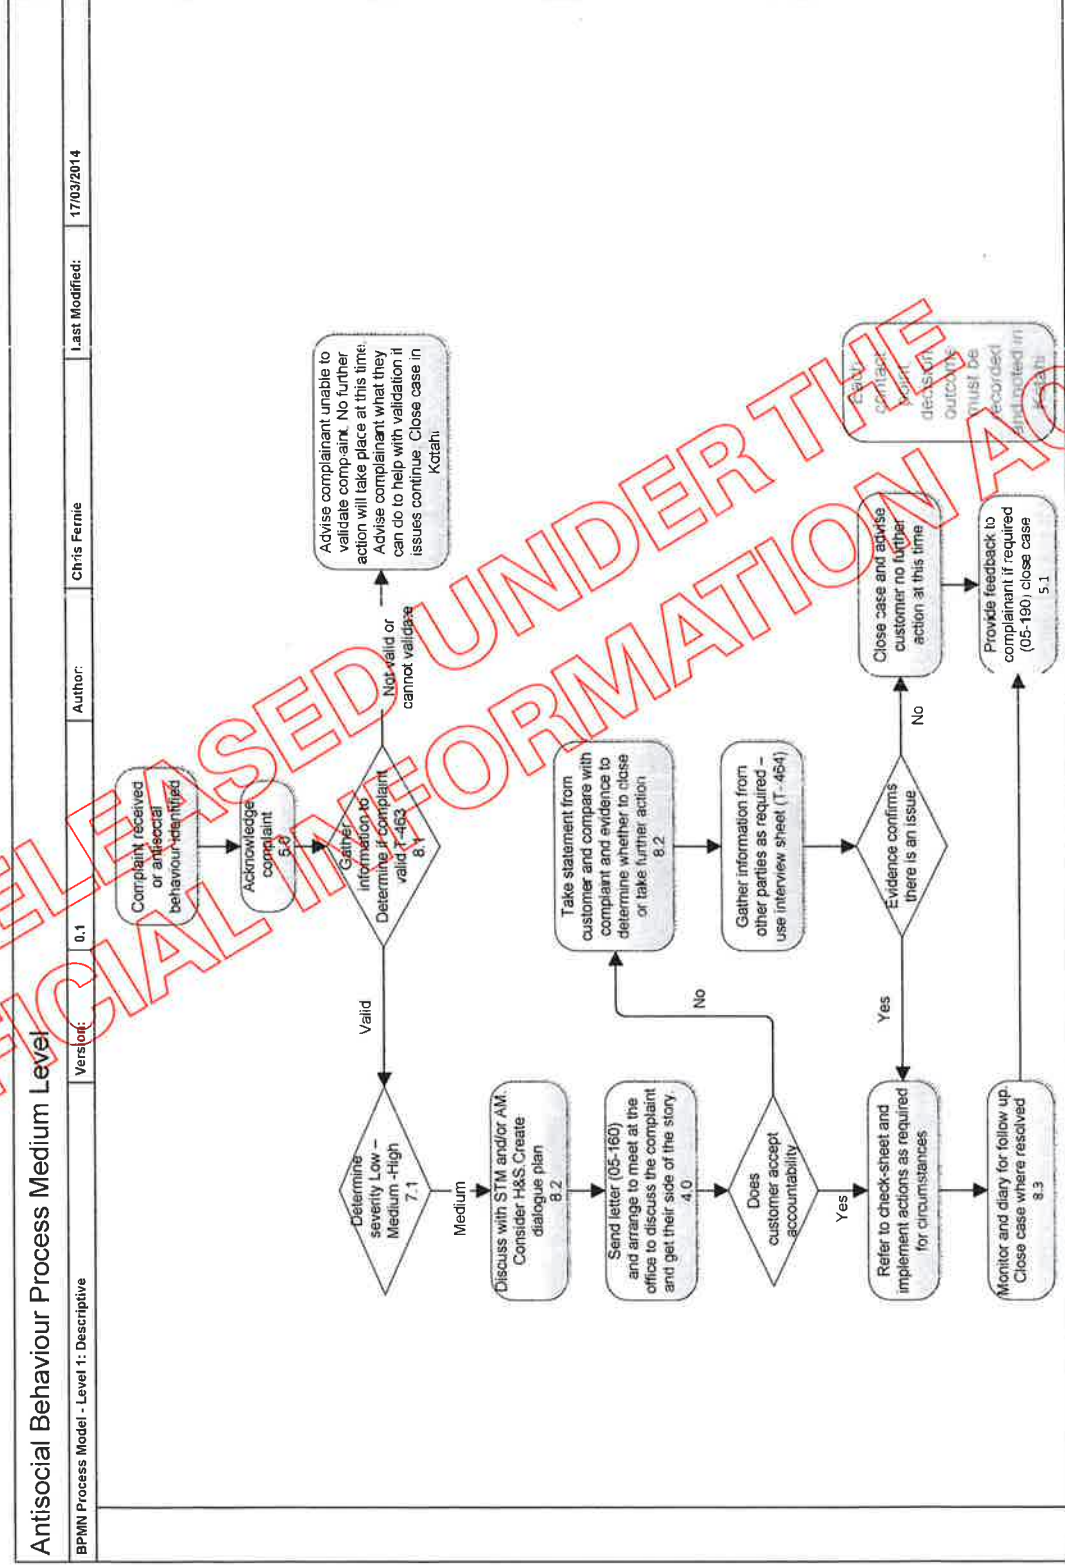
Antisocial Behaviour Process Medium Level

BPMN Process Model - Level 1: Descriptive

Version: 0.1

Author: Chris Fernie

Last Modified: 17/03/2014

Complaint received or antisocial behaviour identified

Acknowledge complaint 5.0

Gather information to Determine if complaint valid T-463 8.1

Not valid or cannot validate

Advise complainant unable to validate complaint. No further action will take place at this time. Advise complainant what they can do to help with validation if issues continue. Close case in Kotahi

Valid

Determine severity Low – Medium -High 7.1

Medium

Discuss with STM and/or AM. Consider H&S.Create dialogue plan 8.2

Send letter (05-160) and arrange to meet at the office to discuss the complaint and get their side of the story. 4.0

Does customer accept accountability

No

Take statement from customer and compare with complaint and evidence to determine whether to close or take further action 8.2

Gather information from other parties as required – use interview sheet (T-454)

Evidence confirms there is an issue

No

Close case and advise customer no further action at this time

Each contact point decision outcome must be recorded and noted in Kotahi

Yes

Yes

Refer to check-sheet and implement actions as required for circumstances

Monitor and diary for follow up. Close case where resolved 8.3

Provide feedback to complainant if required (05-190) close case 5.1

RELEASED UNDER THE OFFICIAL INFORMATION AC